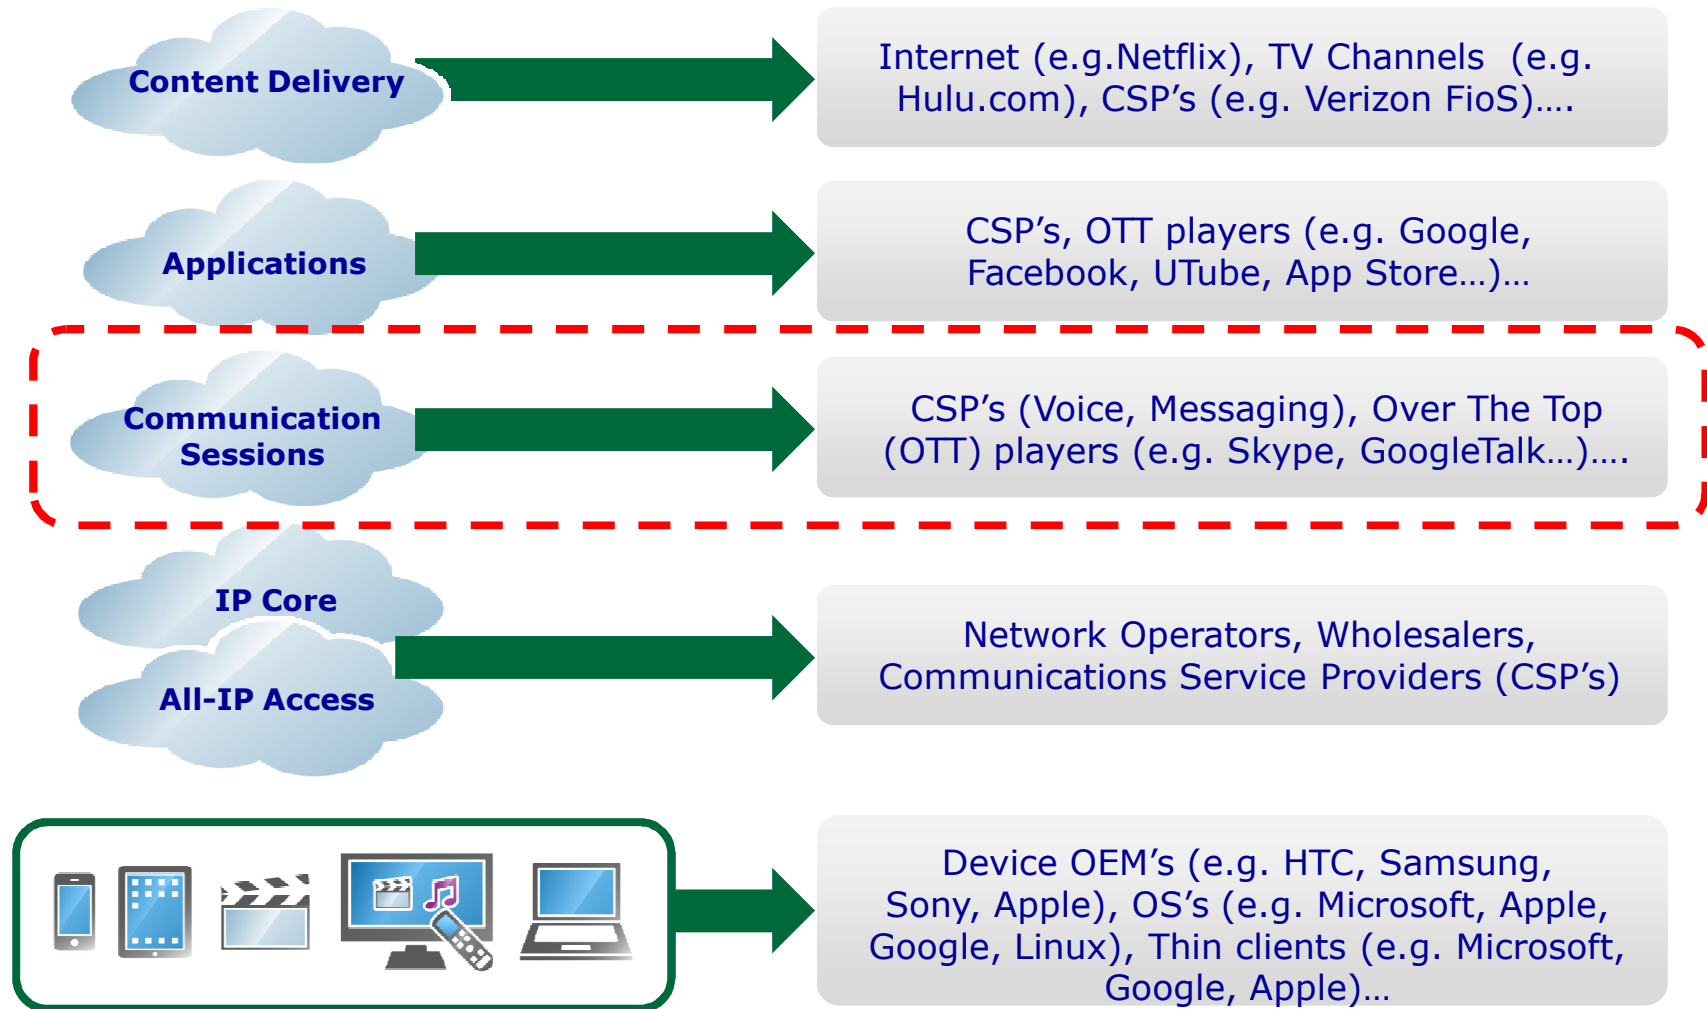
Content Delivery

Internet (e.g.Netflix), TV Channels (e.g. Hulu.com), CSP’s (e.g. Verizon FioS)….

Applications

CSP’s, OTT players (e.g. Google, Facebook, UTube, App Store…)…

Communication Sessions

CSP’s (Voice, Messaging), Over The Top (OTT) players (e.g. Skype, GoogleTalk…)….

IP Core

All-IP Access

Network Operators, Wholesalers, Communications Service Providers (CSP’s)

Device OEM’s (e.g. HTC, Samsung, Sony, Apple), OS’s (e.g. Microsoft, Apple, Google, Linux), Thin clients (e.g. Microsoft, Google, Apple)…